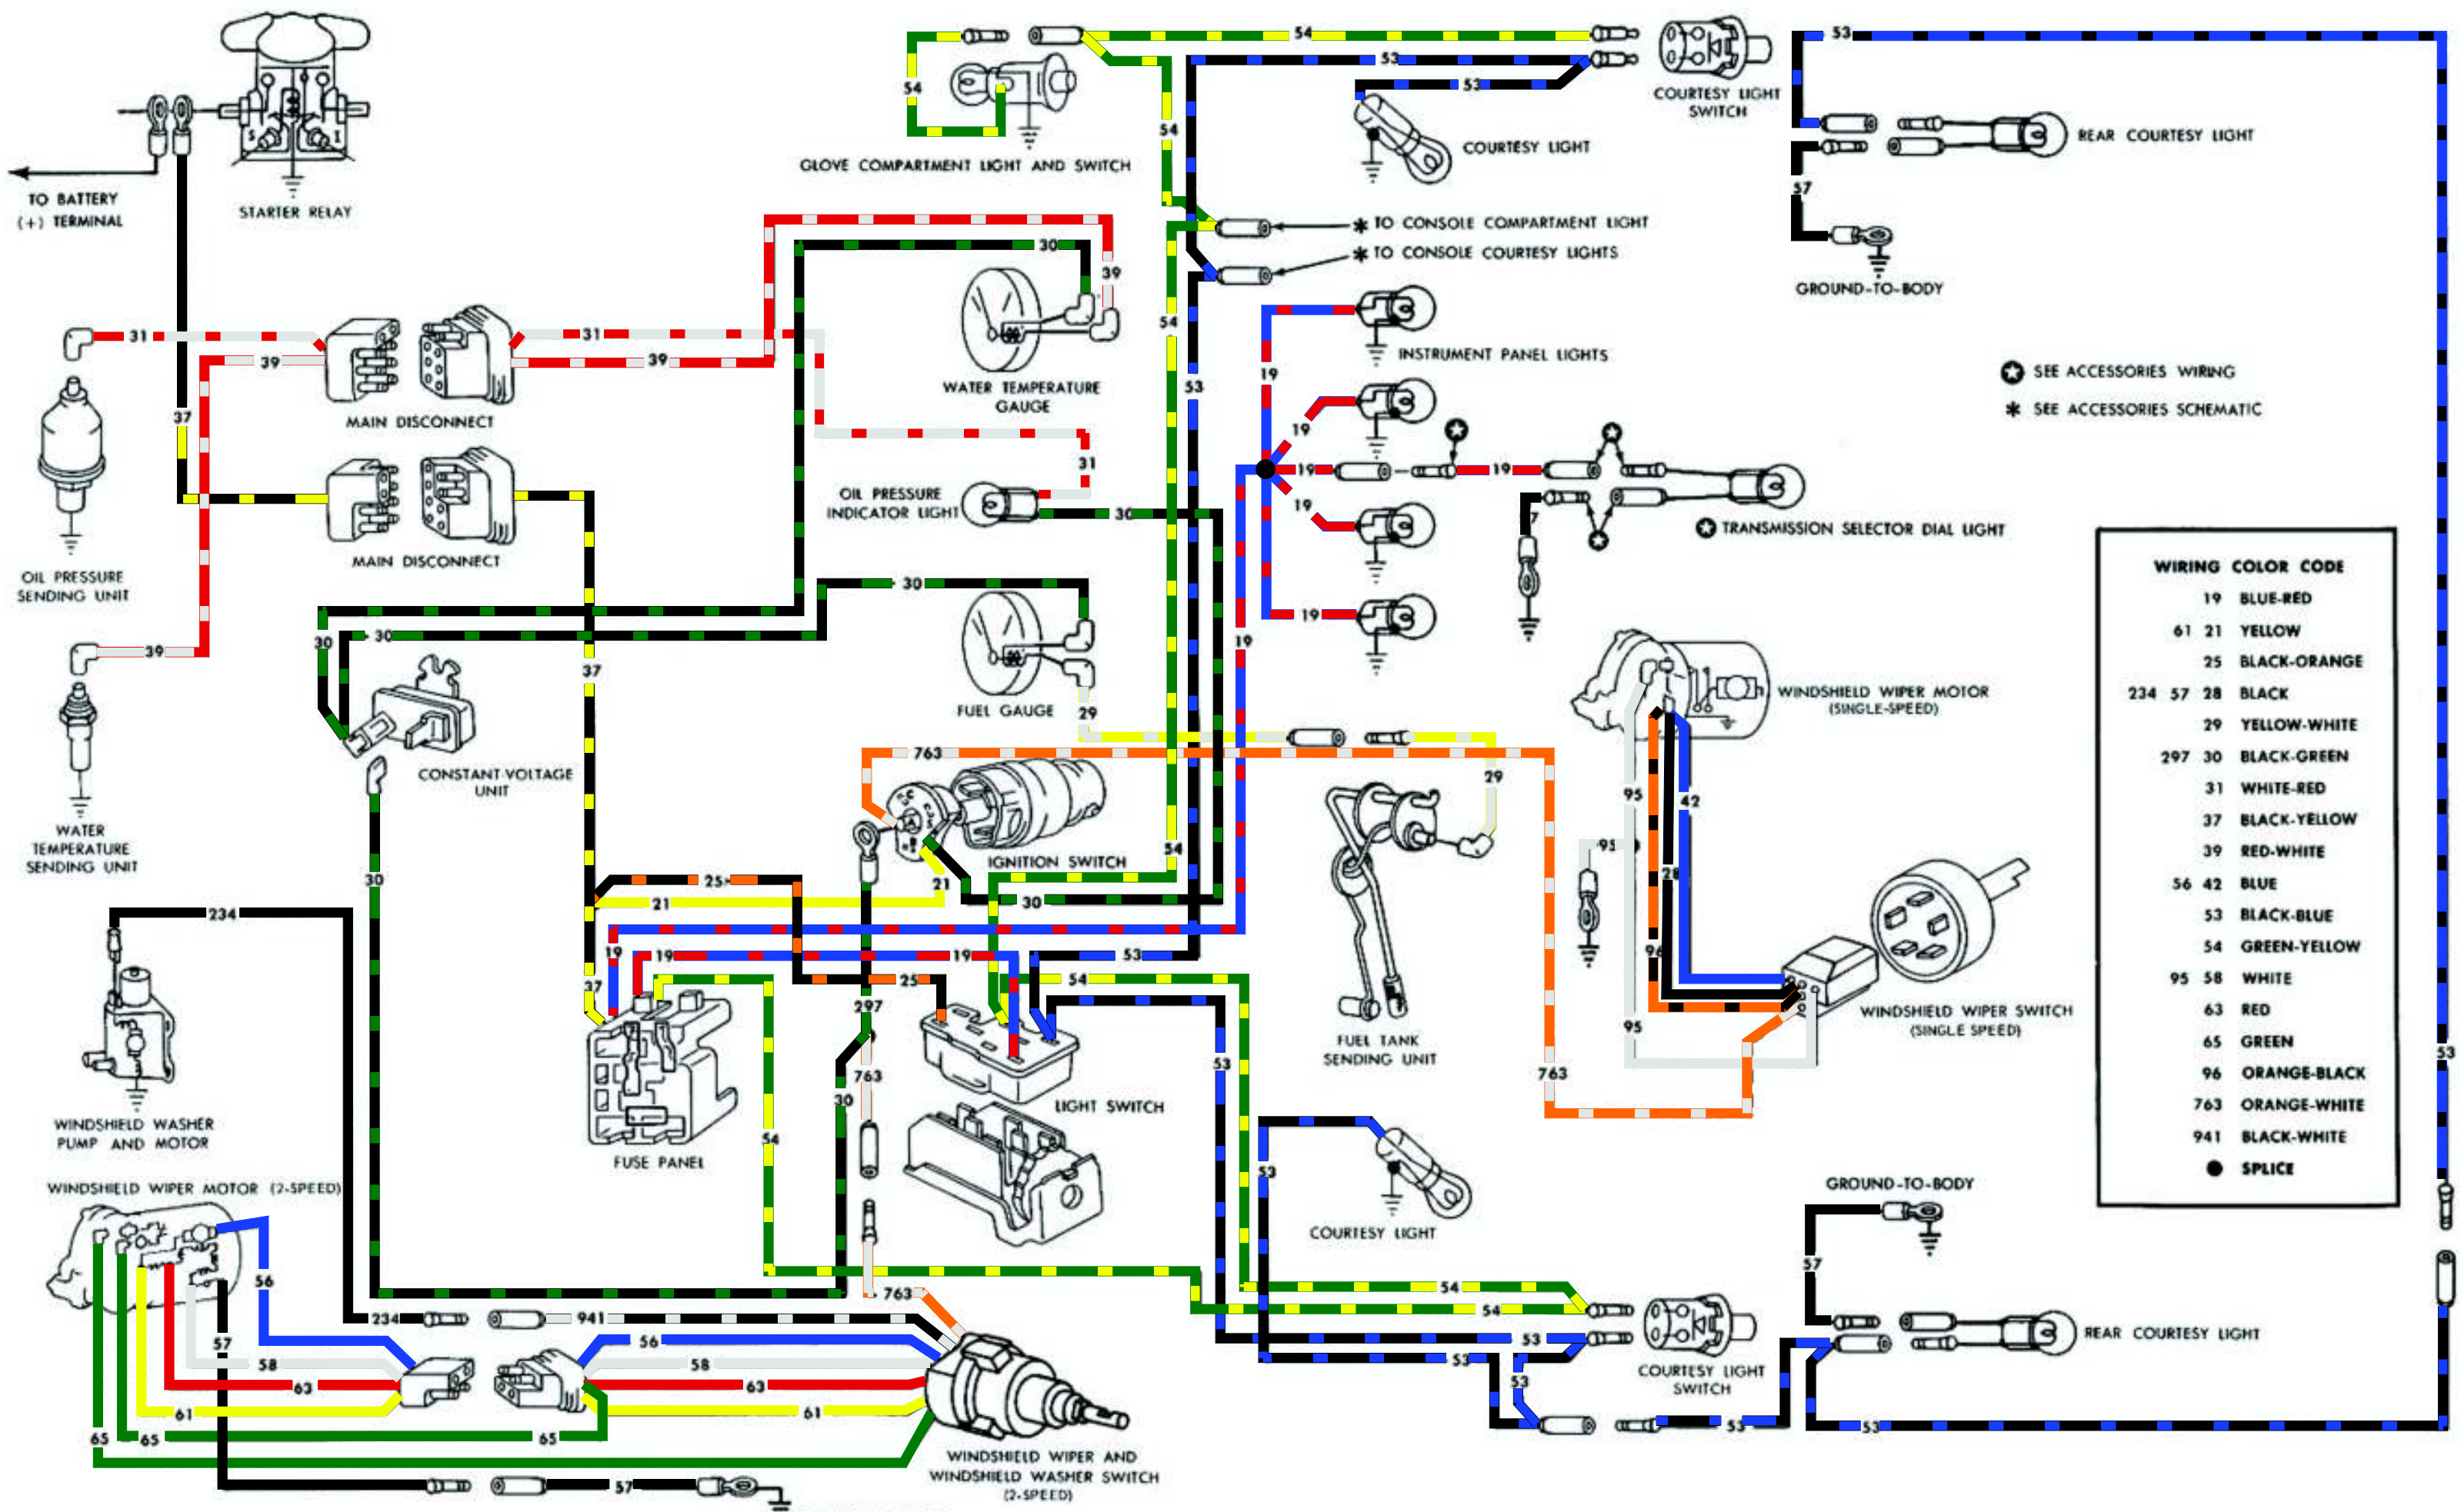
TO BATTERY (+) TERMINAL

STARTER RELAY

GLOVE COMPARTMENT LIGHT AND SWITCH

COURTESY LIGHT SWITCH

COURTESY LIGHT

REAR COURTESY LIGHT

GROUND-TO-BODY

TO CONSOLE COMPARTMENT LIGHT
TO CONSOLE COURTESY LIGHTS

INSTRUMENT PANEL LIGHTS

SEE ACCESSORIES WIRING
SEE ACCESSORIES SCHEMATIC

TRANSMISSION SELECTOR DIAL LIGHT

MAIN DISCONNECT

MAIN DISCONNECT

WATER TEMPERATURE GAUGE

OIL PRESSURE INDICATOR LIGHT

OIL PRESSURE SENDING UNIT

FUEL GAUGE

WATER TEMPERATURE SENDING UNIT

CONSTANT VOLTAGE UNIT

IGNITION SWITCH

WINDSHIELD WIPER MOTOR (SINGLE-SPEED)

WINDSHIELD WIPER SWITCH (SINGLE SPEED)

FUEL TANK SENDING UNIT

FUSE PANEL

LIGHT SWITCH

WINDSHIELD WASHER PUMP AND MOTOR

WINDSHIELD WIPER MOTOR (2-SPEED)

COURTESY LIGHT

COURTESY LIGHT SWITCH

GROUND-TO-BODY

REAR COURTESY LIGHT

WINDSHIELD WIPER AND WINDSHIELD WASHER SWITCH (2-SPEED)

| WIRING COLOR CODE | |
|---|---|
| 19 | BLUE-RED |
| 61 21 | YELLOW |
| 25 | BLACK-ORANGE |
| 234 57 28 | BLACK |
| 29 | YELLOW-WHITE |
| 297 30 | BLACK-GREEN |
| 31 | WHITE-RED |
| 37 | BLACK-YELLOW |
| 39 | RED-WHITE |
| 56 42 | BLUE |
| 53 | BLACK-BLUE |
| 54 | GREEN-YELLOW |
| 95 58 | WHITE |
| 63 | RED |
| 65 | GREEN |
| 96 | ORANGE-BLACK |
| 763 | ORANGE-WHITE |
| 941 | BLACK-WHITE |
| ● | SPLICE |

54 54 53 53 53 54 54 53 57 31 31 39 39 30 39 37 31 30 19 19 19 19 19 19 19 30 30 30 763 29 95 42 29 95 28 96 95 763 37 25 21 21 30 30 19 19 19 53 25 297 54 53 763 30 54 53 53 234 234 56 57 58 63 61 65 65 941 56 58 63 61 65 57 763 54 54 53 53 53 53 57 53 53 53